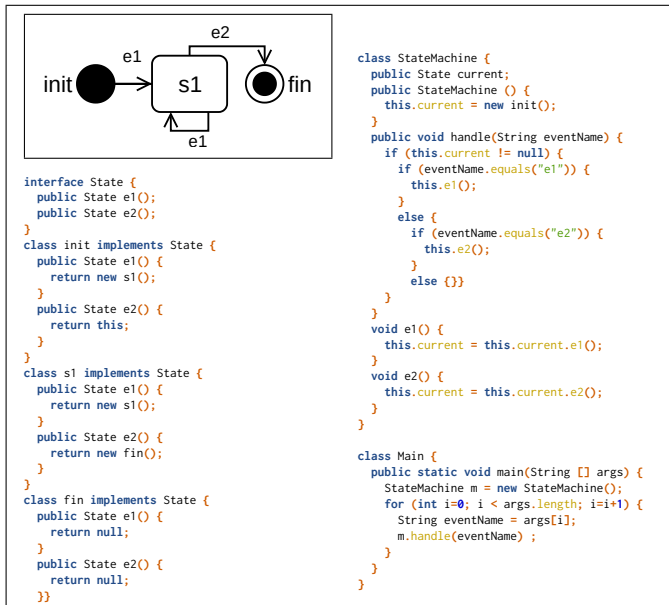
e2

e1

init

s1

fin

e1

interface State {
  public State e1();
  public State e2();
}
class init implements State {
  public State e1() {
    return new s1();
  }
  public State e2() {
    return this;
  }
}
class s1 implements State {
  public State e1() {
    return new s1();
  }
  public State e2() {
    return new fin();
  }
}
class fin implements State {
  public State e1() {
    return null;
  }
  public State e2() {
    return null;
  }}

class StateMachine {
  public State current;
  public StateMachine () {
    this.current = new init();
  }
  public void handle(String eventName) {
    if (this.current != null) {
      if (eventName.equals("e1")) {
        this.e1();
      }
      else {
        if (eventName.equals("e2")) {
          this.e2();
        }
        else {}}
      }
    }
  void e1() {
    this.current = this.current.e1();
  }
  void e2() {
    this.current = this.current.e2();
  }
}

class Main {
  public static void main(String [] args) {
    StateMachine m = new StateMachine();
    for (int i=0; i < args.length; i=i+1) {
      String eventName = args[i];
      m.handle(eventName) ;
    }
  }
}